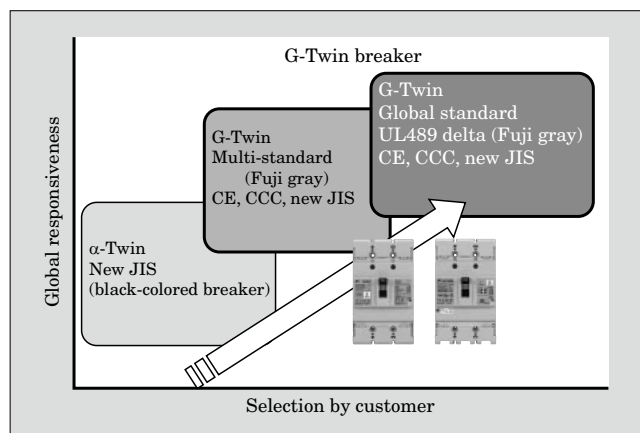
G-Twin breaker

Global responsiveness

G-Twin
Global standard
UL489 delta (Fuji gray)
CE, CCC, new JIS

G-Twin
Multi-standard
(Fuji gray)
CE, CCC, new JIS

α-Twin
New JIS
(black-colored breaker)

Selection by customer